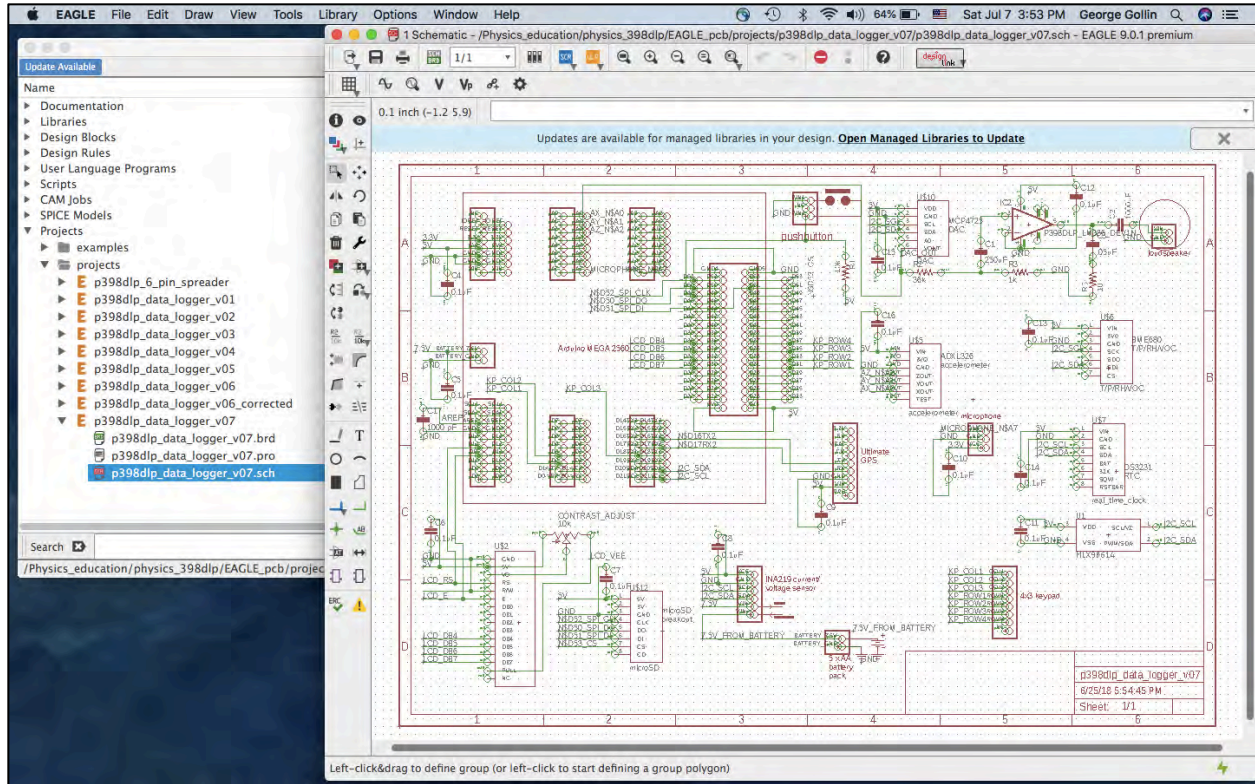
EAGLE File Edit Draw View Tools Library Options Window Help

64% Sat Jul 7 3:53 PM George Gollin

1 Schematic - /Physics_education/physics_398dlp/EAGLE_pcb/projects/p398dlp_data_logger_v07/p398dlp_data_logger_v07.sch - EAGLE 9.0.1 premium

Update Available

Name
Documentation
Libraries
Design Blocks
Design Rules
User Language Programs
Scripts
CAM Jobs
SPICE Models
Projects
examples
projects
p398dlp_6_pin_spreader
p398dlp_data_logger_v01
p398dlp_data_logger_v02
p398dlp_data_logger_v03
p398dlp_data_logger_v04
p398dlp_data_logger_v05
p398dlp_data_logger_v06
p398dlp_data_logger_v06_corrected
p398dlp_data_logger_v07
p398dlp_data_logger_v07.brd
p398dlp_data_logger_v07.pro
p398dlp_data_logger_v07.sch

Search

/Physics_education/physics_398dlp/EAGLE_pcb/projec

1/1

0.1 inch (-1.2 5.9)

Updates are available for managed libraries in your design. Open Managed Libraries to Update

pushbutton
Arduino MEGA 2560
MCP4725 DAC
P398DLP_LM386_DEVICE
loudspeaker
ADXL326 accelerometer
BME680 T/P/RH/VOC
microphone
Ultimate GPS
DS3231 RTC
real_time_clock
MLX90614
CONTRAST_ADJUST 10k
LCD_VEE
microSD breakout
INA219 current/voltage sensor
4x3 keypad
7.5V_FROM_BATTERY
5 x AA battery pack

p398dlp_data_logger_v07
6/25/18 5:54:45 PM
Sheet: 1/1

Left-click&drag to define group (or left-click to start defining a group polygon)